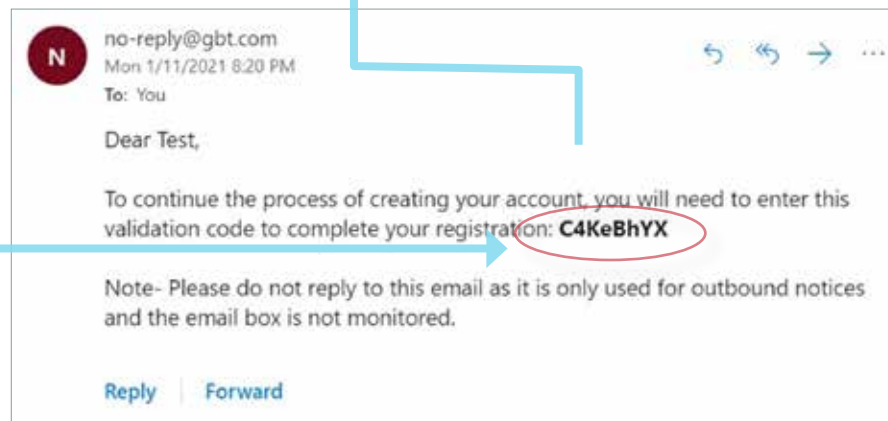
N

no-reply@gbt.com
Mon 1/11/2021 8:20 PM
To: You

Dear Test,

To continue the process of creating your account, you will need to enter this validation code to complete your registration: **C4KeBhYX**

Note- Please do not reply to this email as it is only used for outbound notices and the email box is not monitored.

Reply Forward